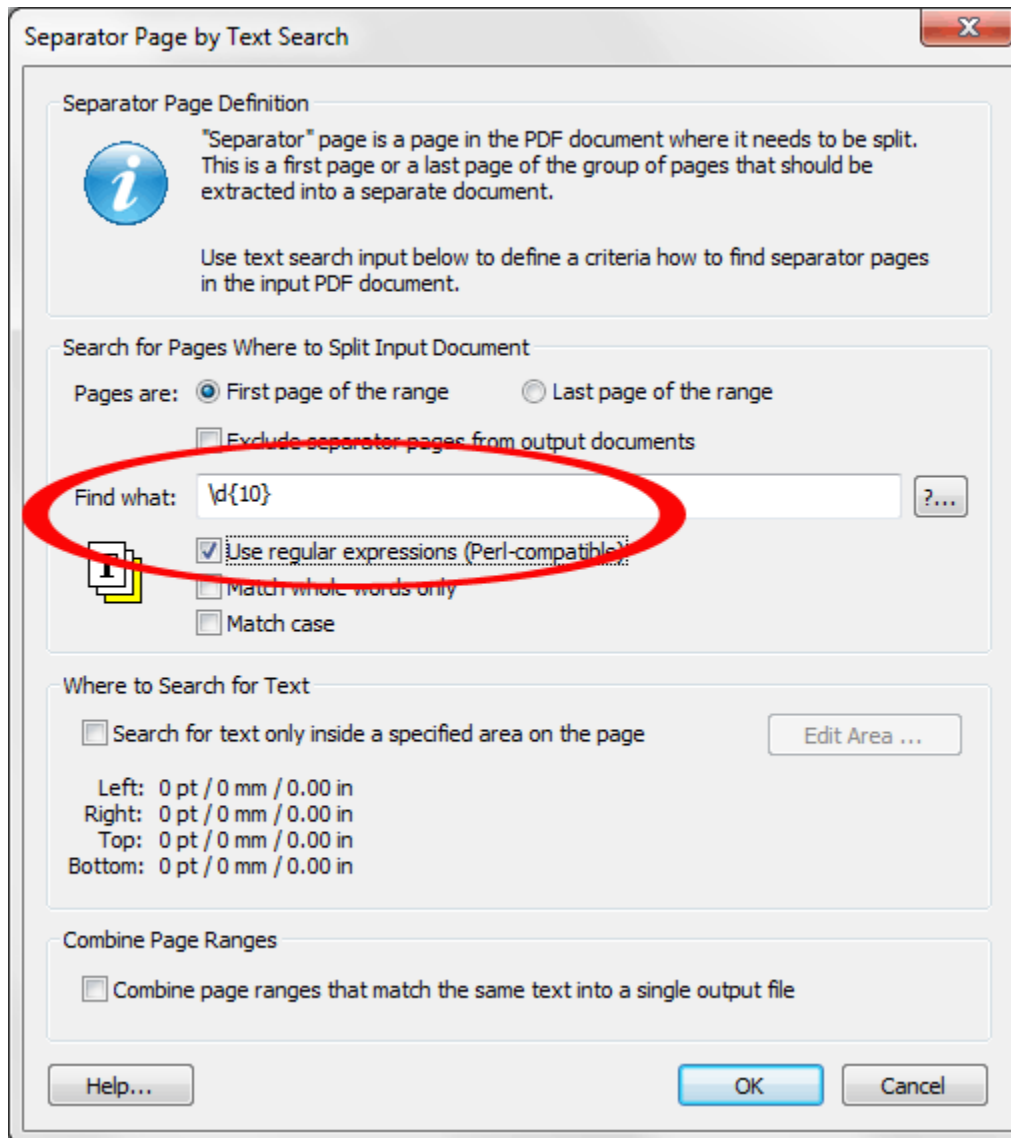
Separator Page by Text Search

Separator Page Definition

"Separator" page is a page in the PDF document where it needs to be split. This is a first page or a last page of the group of pages that should be extracted into a separate document.

Use text search input below to define a criteria how to find separator pages in the input PDF document.

Search for Pages Where to Split Input Document

Pages are: First page of the range Last page of the range

Exclude separator pages from output documents

Find what: \d{10} ?...

Use regular expressions (Perl-compatible)

Match whole words only

Match case

Where to Search for Text

Search for text only inside a specified area on the page

Edit Area ...

Left: 0 pt / 0 mm / 0.00 in
Right: 0 pt / 0 mm / 0.00 in
Top: 0 pt / 0 mm / 0.00 in
Bottom: 0 pt / 0 mm / 0.00 in

Combine Page Ranges

Combine page ranges that match the same text into a single output file

Help... OK Cancel